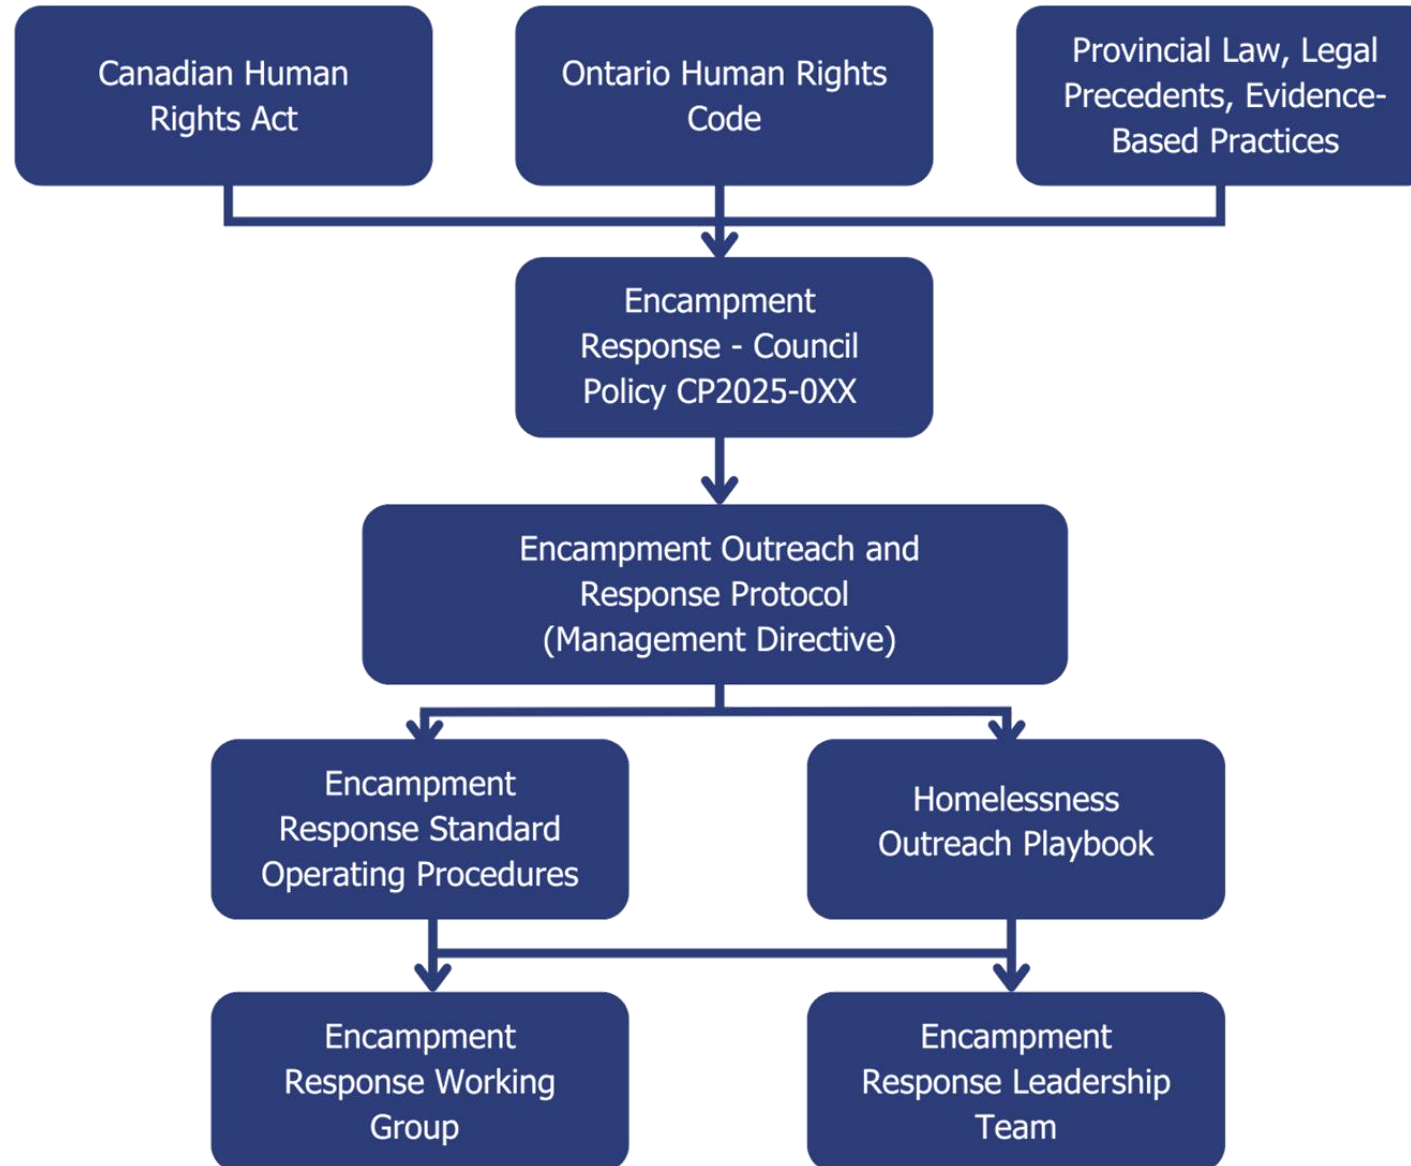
Canadian Human Rights Act

Ontario Human Rights Code

Provincial Law, Legal Precedents, Evidence-Based Practices

Encampment Response - Council Policy CP2025-0XX

Encampment Outreach and Response Protocol (Management Directive)

Encampment Response Standard Operating Procedures

Homelessness Outreach Playbook

Encampment Response Working Group

Encampment Response Leadership Team